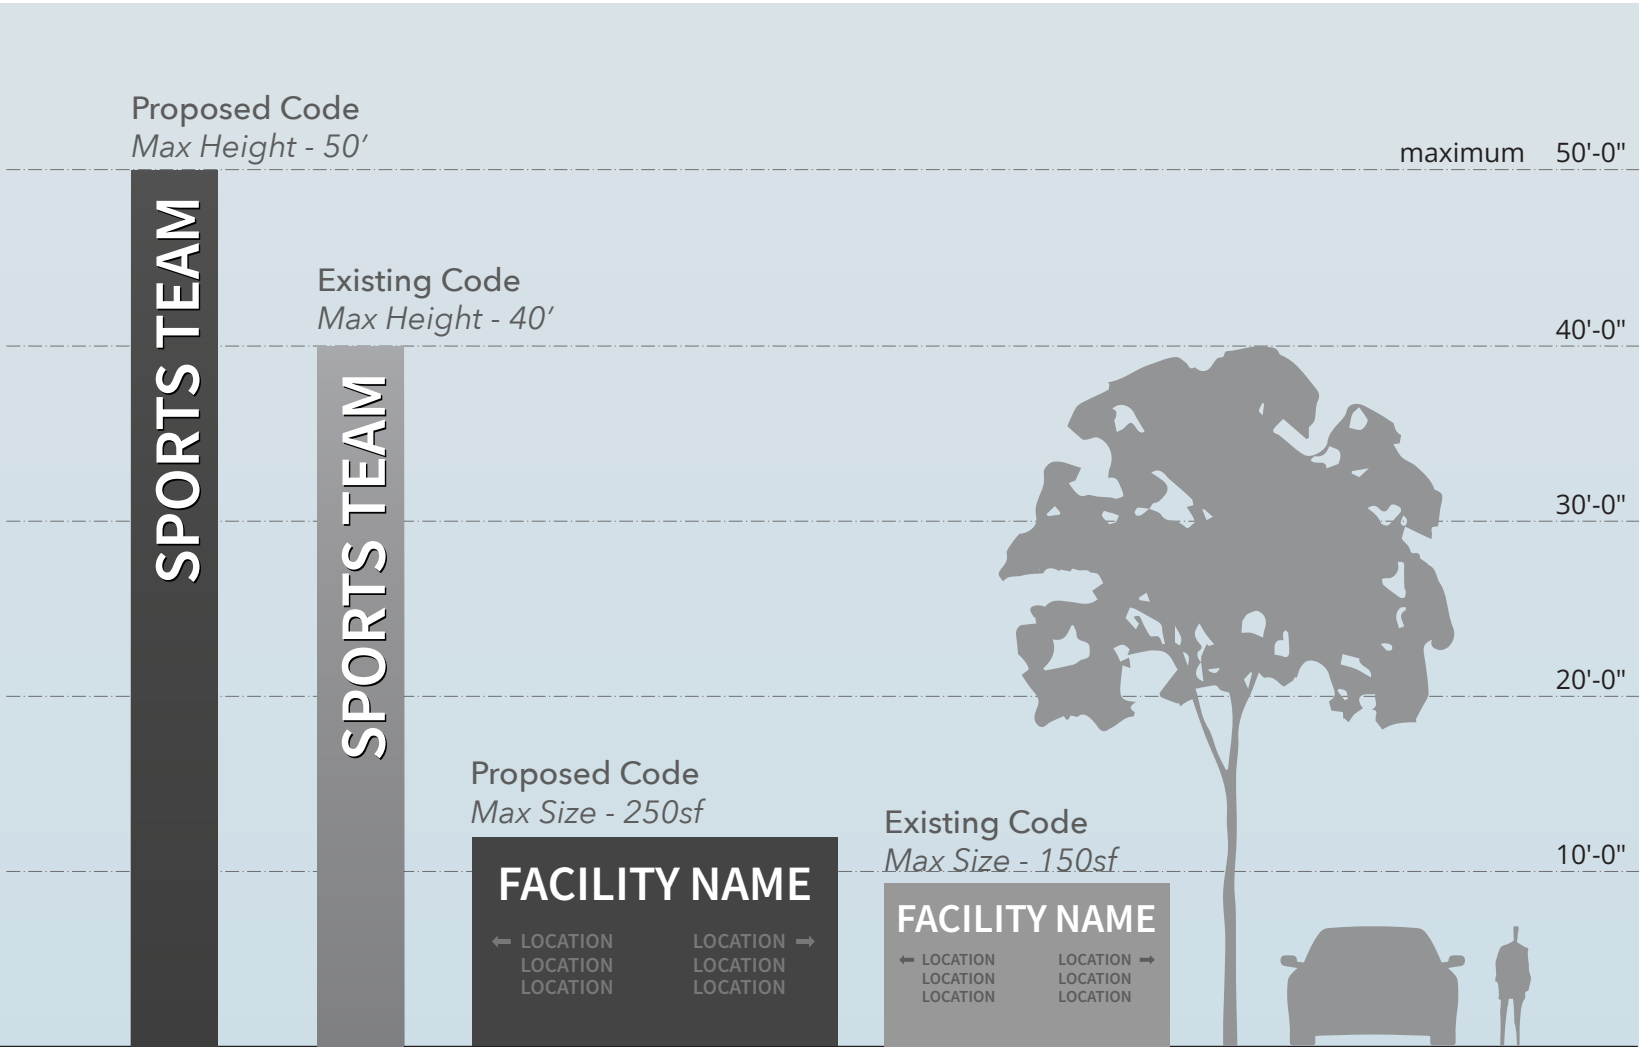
Proposed Code
*Max Height - 50'*

maximum 50'-0"

SPORTS TEAM

Existing Code
*Max Height - 40'*

40'-0"

SPORTS TEAM

30'-0"

20'-0"

Proposed Code
*Max Size - 250sf*

FACILITY NAME

← LOCATION LOCATION LOCATION

LOCATION → LOCATION LOCATION

Existing Code
*Max Size - 150sf*

10'-0"

FACILITY NAME

← LOCATION LOCATION LOCATION

LOCATION → LOCATION LOCATION